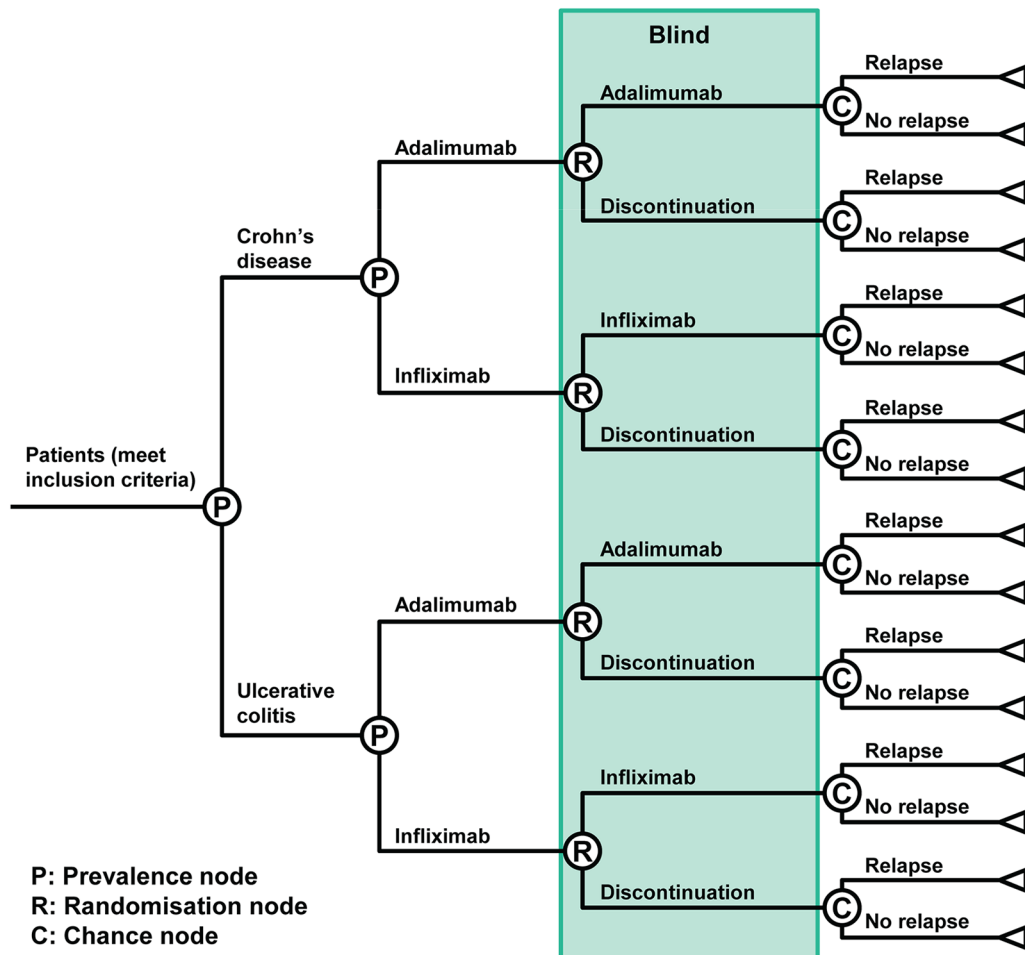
Blind

Patients (meet inclusion criteria)

P

Crohn's disease

P

Adalimumab

R

Adalimumab

C

Relapse

No relapse

Discontinuation

C

Relapse

No relapse

Infliximab

R

Infliximab

C

Relapse

No relapse

Discontinuation

C

Relapse

No relapse

Ulcerative colitis

P

Adalimumab

R

Adalimumab

C

Relapse

No relapse

Discontinuation

C

Relapse

No relapse

Infliximab

R

Infliximab

C

Relapse

No relapse

Discontinuation

C

Relapse

No relapse

P: Prevalence node
R: Randomisation node
C: Chance node